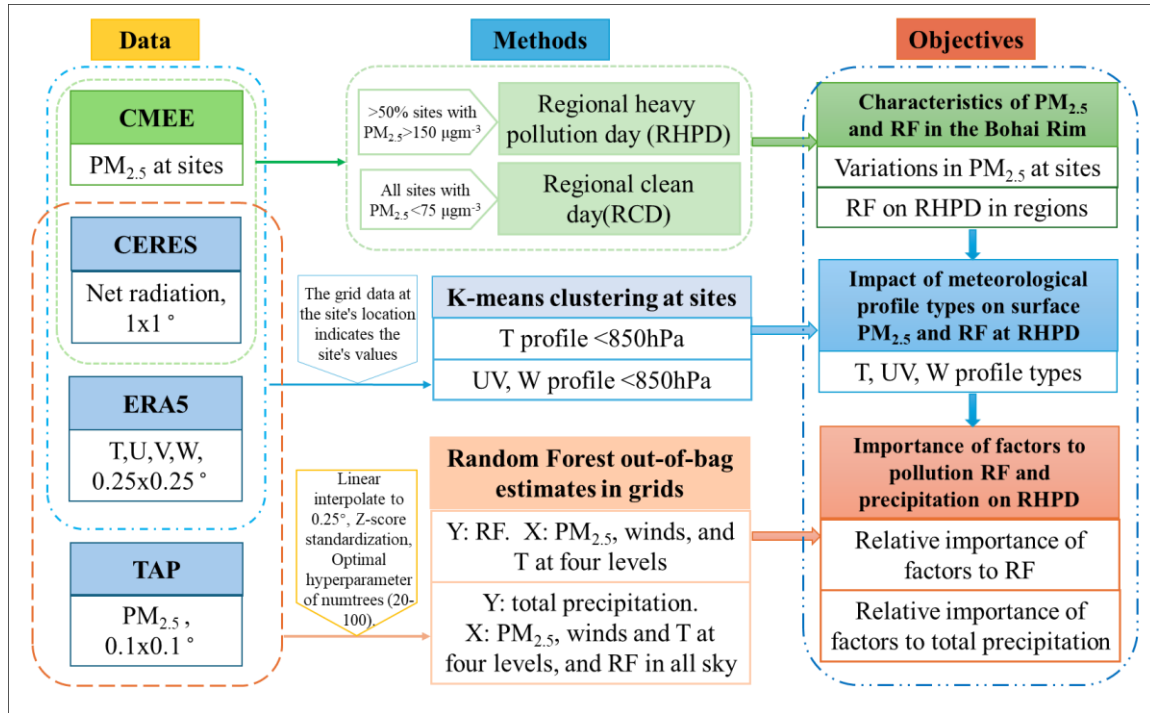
Data

Methods

Objectives

CMEE

$PM_{2.5}$ at sites

CERES

Net radiation, 1x1 °

ERA5

T,U,V,W, 0.25x0.25 °

TAP

$PM_{2.5}$ , 0.1x0.1 °

>50% sites with $PM_{2.5}$>150 μgm$^{-3}$

Regional heavy pollution day (RHPD)

All sites with $PM_{2.5}$<75 μgm$^{-3}$

Regional clean day(RCD)

The grid data at the site's location indicates the site's values

K-means clustering at sites

T profile <850hPa

UV, W profile <850hPa

Linear interpolate to 0.25°, Z-score standardization, Optimal hyperparameter of numtrees (20-100).

Random Forest out-of-bag estimates in grids

Y: RF. X: $PM_{2.5}$, winds, and T at four levels

Y: total precipitation. X: $PM_{2.5}$, winds and T at four levels, and RF in all sky

Characteristics of $PM_{2.5}$ and RF in the Bohai Rim

Variations in $PM_{2.5}$ at sites

RF on RHPD in regions

Impact of meteorological profile types on surface $PM_{2.5}$ and RF at RHPD

T, UV, W profile types

Importance of factors to pollution RF and precipitation on RHPD

Relative importance of factors to RF

Relative importance of factors to total precipitation